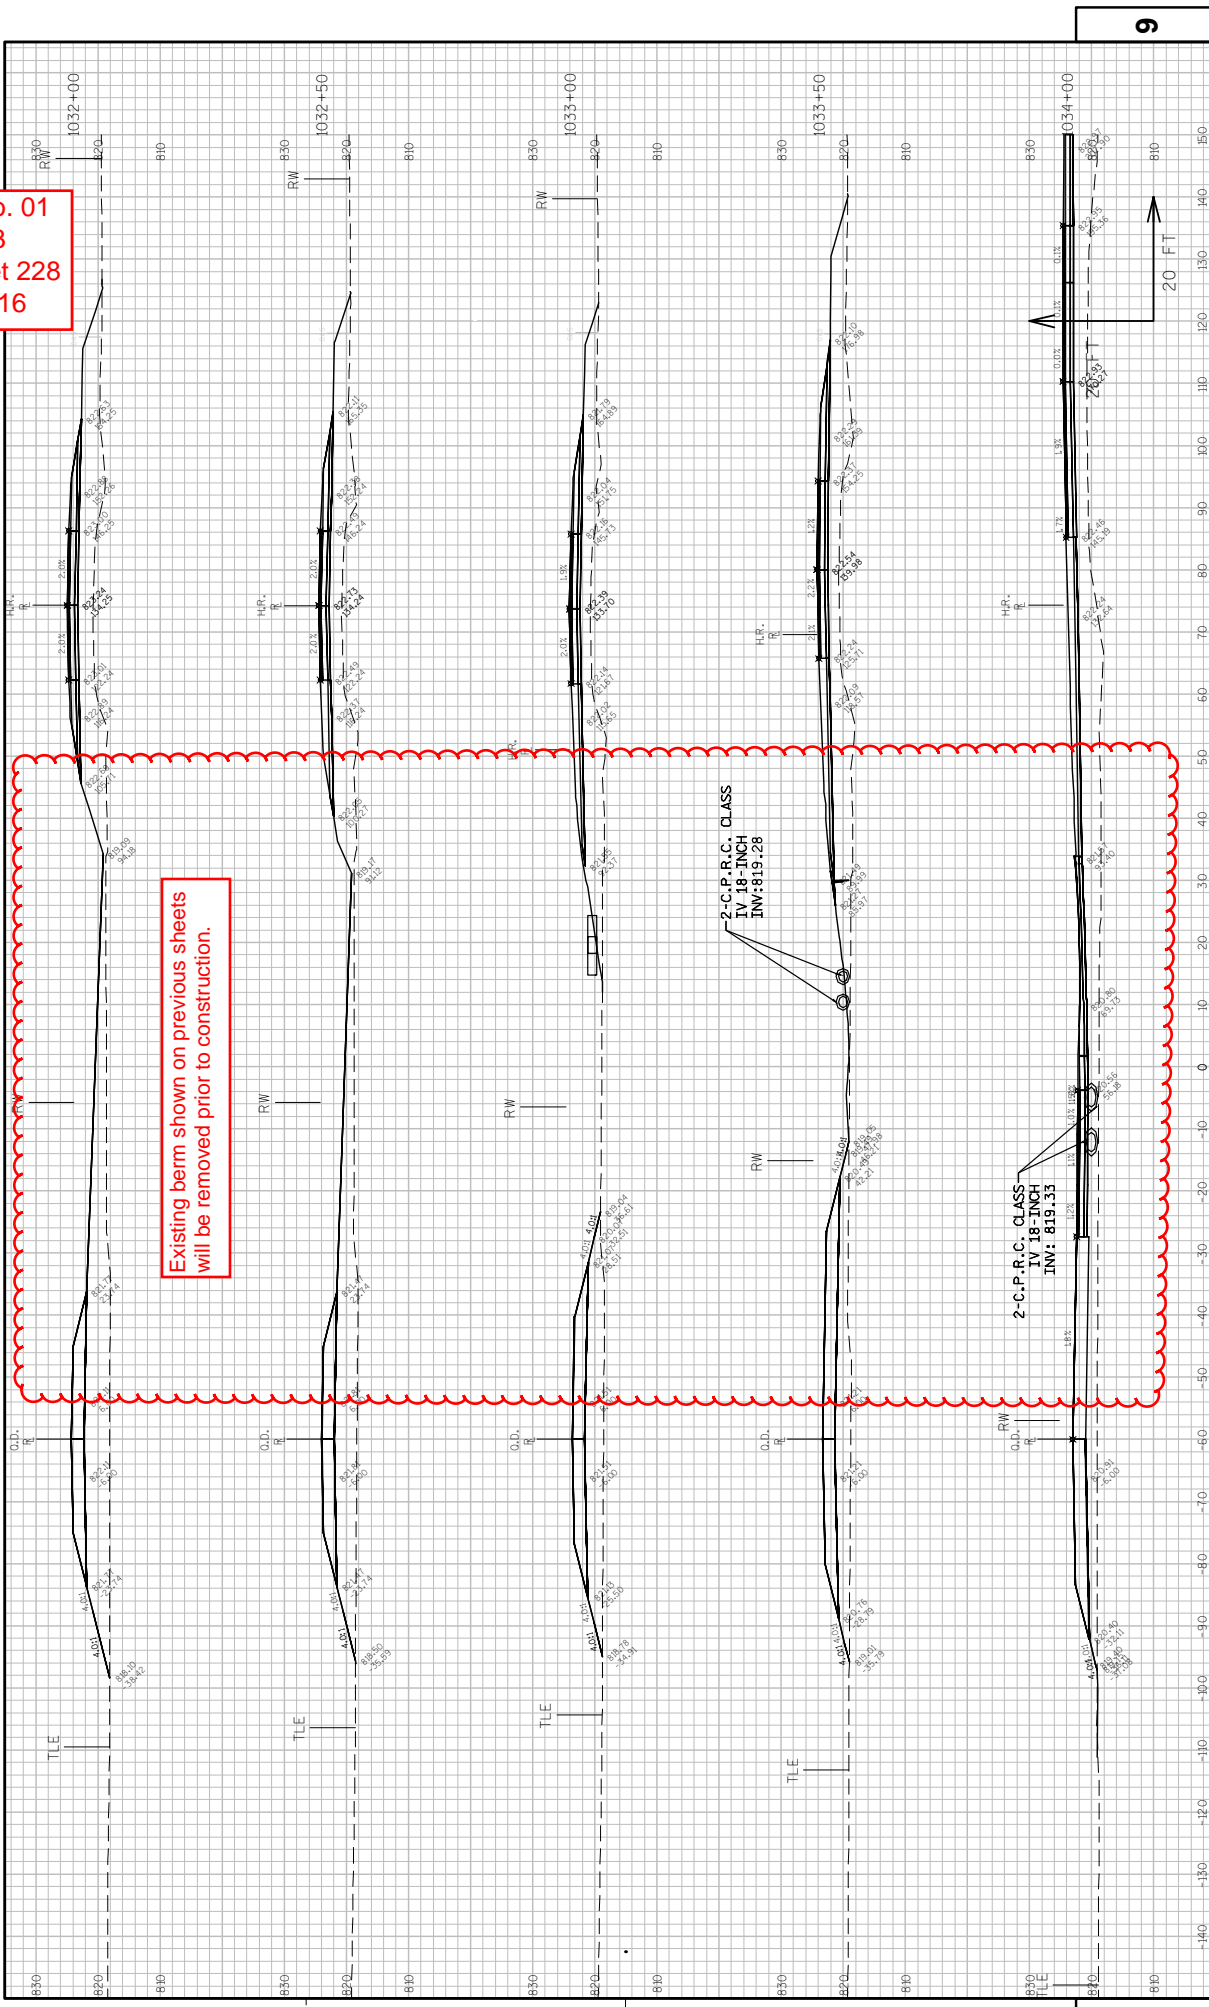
9

o. 01
3
t 228
16

1032+00
1032+50
1033+00
1033+50
1034+00

830 820 810
RW
H.R.
O.D.
TLE

20 FT

Existing berm shown on previous sheets will be removed prior to construction.

2-C.P.R.C. CLASS IV 18-INCH INV:819.28

2-C.P.R.C. CLASS IV 18-INCH INV: 819.33

150 140 130 120 110 100 90 80 70 60 50 40 30 20 10 0 -10 -20 -30 -40 -50 -60 -70 -80 -90 -100 -110 -120 -130 -140

2.0% 2.0% 4.0:1 4.0:1